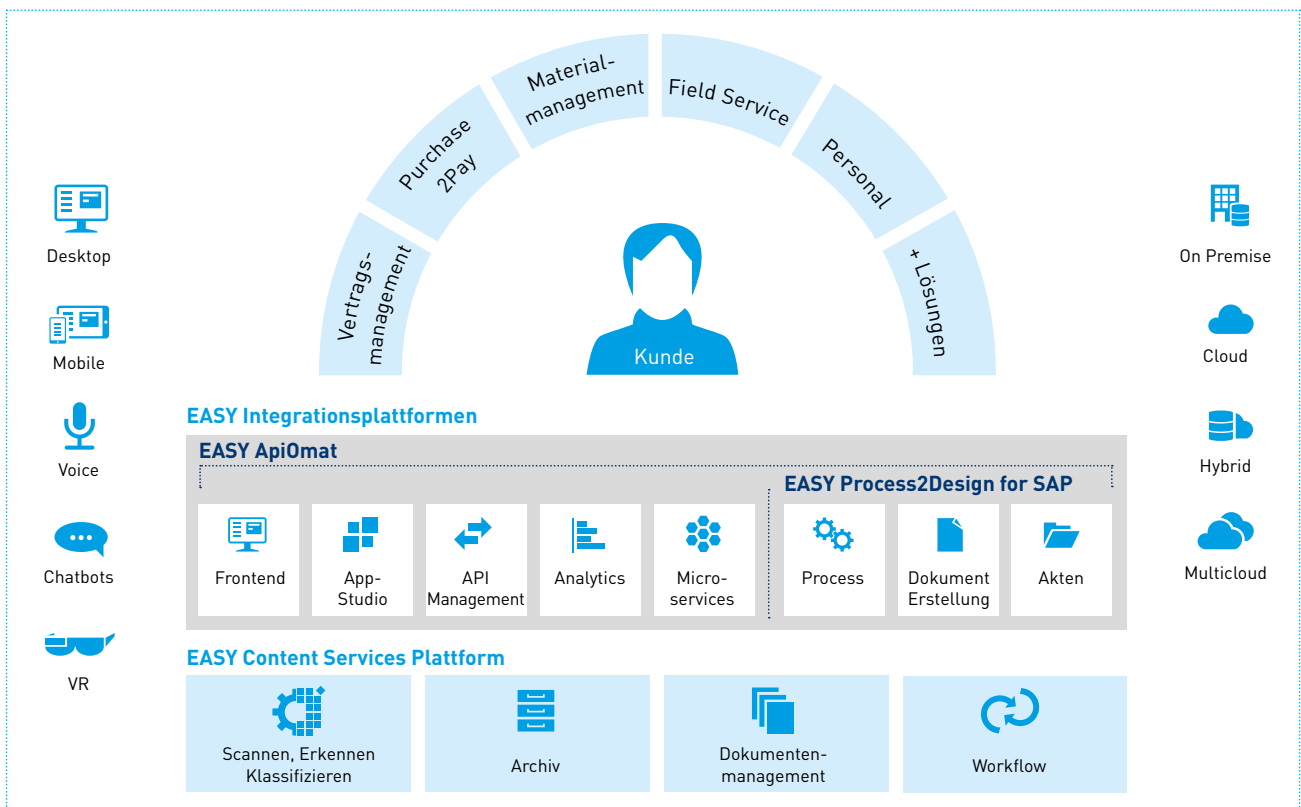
Desktop

Mobile

Voice

Chatbots

VR

Vertrags-management

Purchase 2Pay

Material-management

Field Service

Personal

+ Lösungen

Kunde

On Premise

Cloud

Hybrid

Multicloud

EASY Integrationsplattformen

EASY ApiOmat

EASY Process2Design for SAP

Frontend

App-Studio

API Management

Analytics

Micro-services

Process

Dokument Erstellung

Akten

EASY Content Services Plattform

Scannen, Erkennen Klassifizieren

Archiv

Dokumenten-management

Workflow